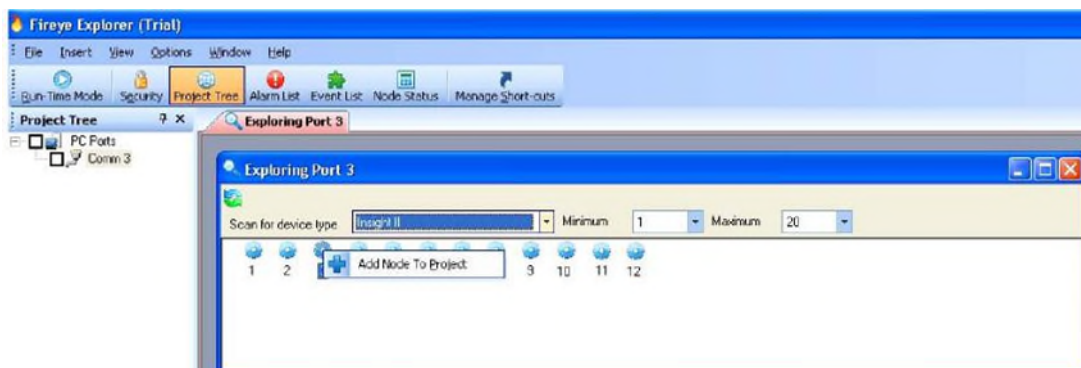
Fireye Explorer (Trial)

File Insert View Options Window Help

Run-Time Mode Security Project Tree Alarm List Event List Node Status Manage Short-cuts

Project Tree

PC Ports
Comm 3

Exploring Port 3

Exploring Port 3

Scan for device type Insight II Minimum 1 Maximum 20

1 2 9 10 11 12

Add Node To Project